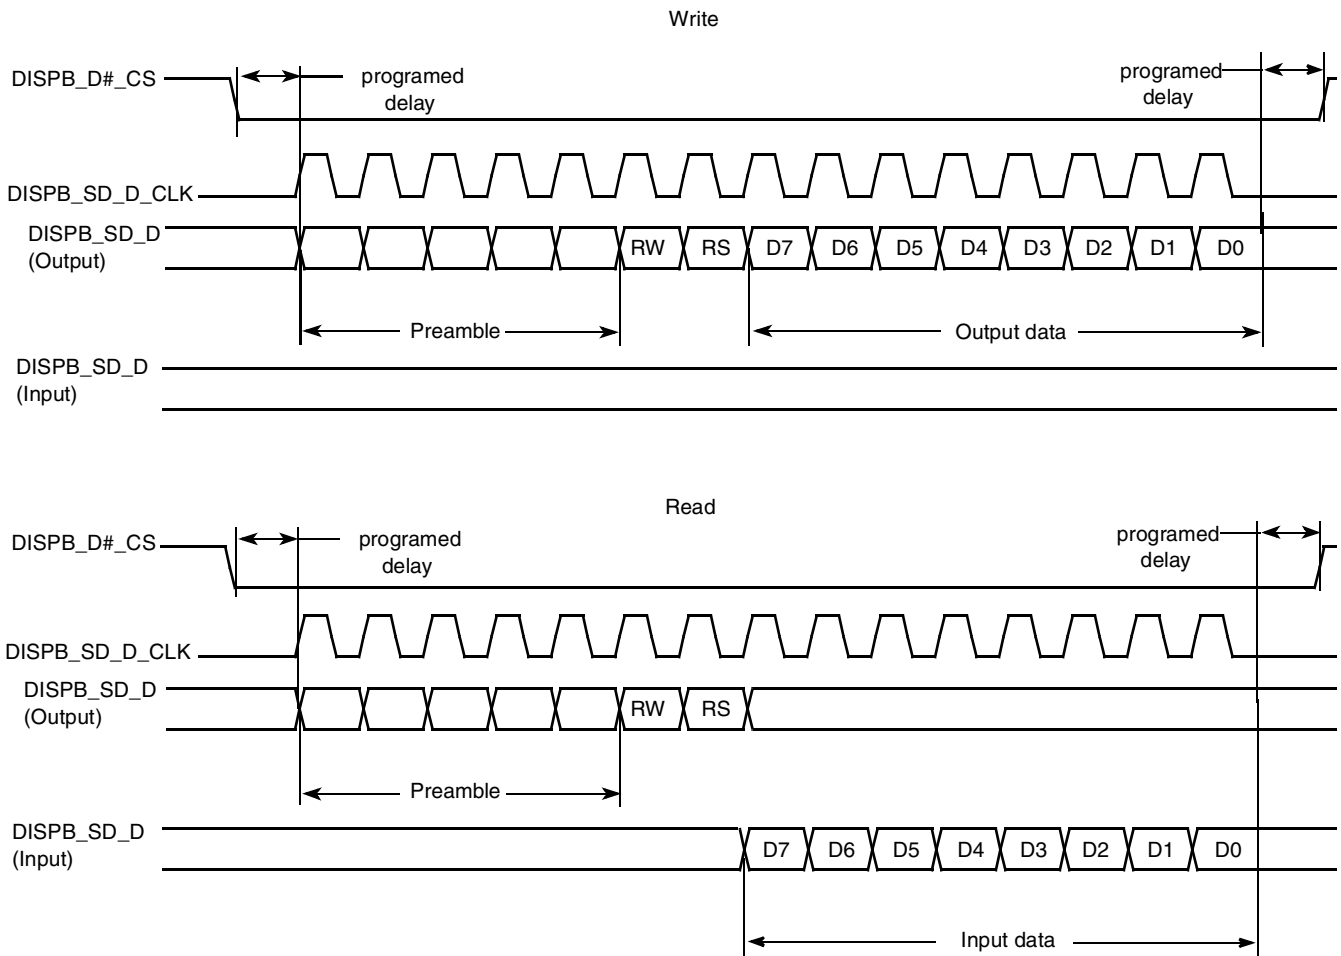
Write

DISPB_D#_CS

programed delay

programed delay

DISPB_SD_D_CLK

DISPB_SD_D (Output)

RW RS D7 D6 D5 D4 D3 D2 D1 D0

Preamble

Output data

DISPB_SD_D (Input)

Read

DISPB_D#_CS

programed delay

programed delay

DISPB_SD_D_CLK

DISPB_SD_D (Output)

RW RS

Preamble

DISPB_SD_D (Input)

D7 D6 D5 D4 D3 D2 D1 D0

Input data